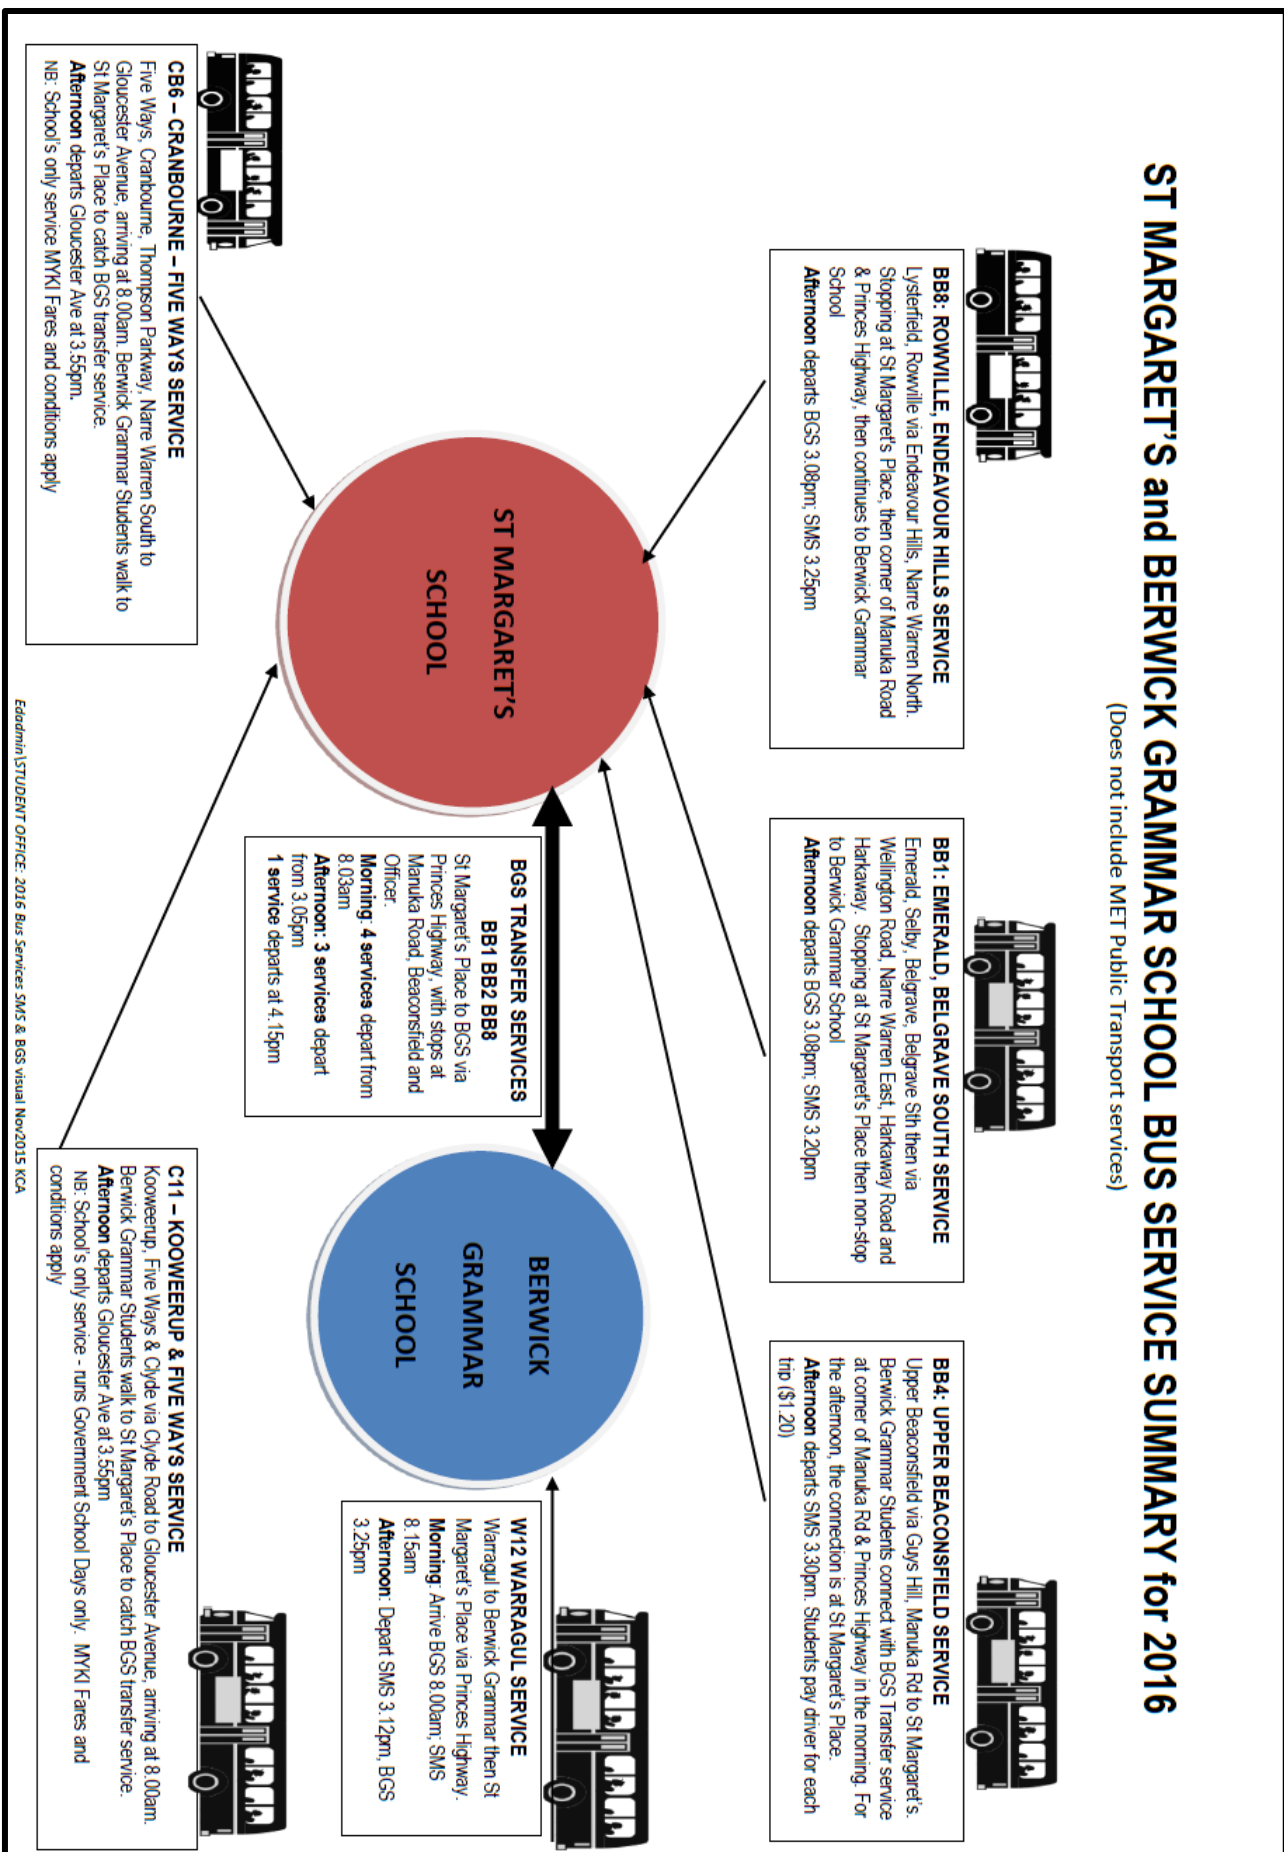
ST MARGARET'S and BERWICK GRAMMAR SCHOOL BUS SERVICE SUMMARY for 2016

(Does not include MET Public Transport services)

BB8: ROWVILLE, ENDEAVOUR HILLS SERVICE
Lysterfield, Rowville via Endeavour Hills, Narre Warren North. Stopping at St Margaret's Place, then corner of Manuka Road & Princes Highway, then continues to Berwick Grammar School
**Afternoon** departs BGS 3.08pm; SMS 3.25pm

BB1: EMERALD, BELGRAVE SOUTH SERVICE
Emerald, Selby, Belgrave, Belgrave Sth then via Wellington Road, Narre Warren East, Harkaway Road and Harkaway. Stopping at St Margaret's Place then non-stop to Berwick Grammar School
**Afternoon** departs BGS 3.08pm; SMS 3.20pm

BB4: UPPER BEACONSFIELD SERVICE
Upper Beaconsfield via Guys Hill, Manuka Rd to St Margaret's. Berwick Grammar Students connect with BGS Transfer service at corner of Manuka Rd & Princes Highway in the morning. For the afternoon, the connection is at St Margaret's Place.
**Afternoon** departs SMS 3.30pm. Students pay driver for each trip ($1.20)

CB6 – CRANBOURNE – FIVE WAYS SERVICE
Five Ways, Cranbourne, Thompson Parkway, Narre Warren South to Gloucester Avenue, arriving at 8.00am. Berwick Grammar Students walk to St Margaret's Place to catch BGS transfer service.
**Afternoon** departs Gloucester Ave at 3.55pm.
NB: School's only service MYKI Fares and conditions apply

ST MARGARET'S SCHOOL

BGS TRANSFER SERVICES
BB1 BB2 BB8
St Margaret's Place to BGS via Princes Highway, with stops at Manuka Road, Beaconsfield and Officer.
**Morning: 4 services** depart from 8.03am
**Afternoon: 3 services** depart from 3.05pm
**1 service** departs at 4.15pm

BERWICK GRAMMAR SCHOOL

W12 WARRAGUL SERVICE
Warragul to Berwick Grammar then St Margaret's Place via Princes Highway.
**Morning**: Arrive BGS 8.00am, SMS 8.15am
**Afternoon**: Depart SMS 3.12pm, BGS 3.25pm

C11 – KOOWEERUP & FIVE WAYS SERVICE
Kooweerup, Five Ways & Clyde via Clyde Road to Gloucester Avenue, arriving at 8.00am. Berwick Grammar Students walk to St Margaret's Place to catch BGS transfer service.
**Afternoon** departs Gloucester Ave at 3.55pm
NB: School's only service - runs Government School Days only. MYKI Fares and conditions apply

Edadmin\STUDENT OFFICE: 2016 Bus Services SMS & BGS visual Nov2015 KCA